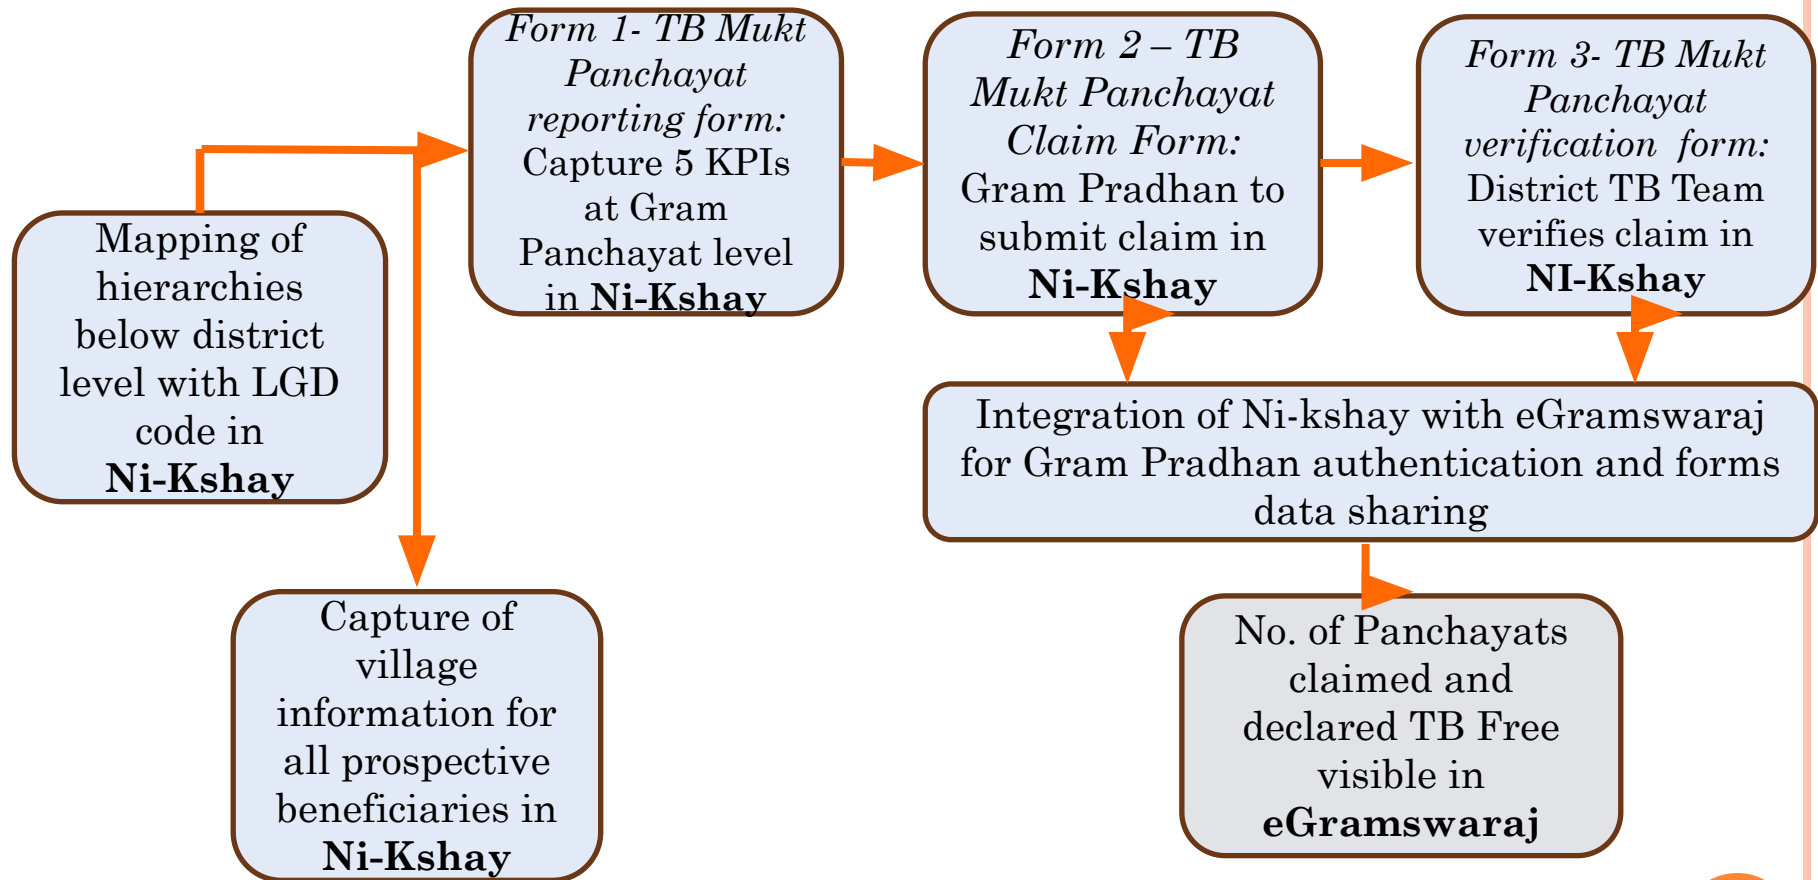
Mapping of hierarchies below district level with LGD code in **Ni-Kshay**

*Form 1- TB Mukt Panchayat reporting form:* Capture 5 KPIs at Gram Panchayat level in **Ni-Kshay**

*Form 2 – TB Mukt Panchayat Claim Form:* Gram Pradhan to submit claim in **Ni-Kshay**

*Form 3- TB Mukt Panchayat verification form:* District TB Team verifies claim in **NI-Kshay**

Capture of village information for all prospective beneficiaries in **Ni-Kshay**

Integration of Ni-kshay with eGramswaraj for Gram Pradhan authentication and forms data sharing

No. of Panchayats claimed and declared TB Free visible in **eGramswaraj**